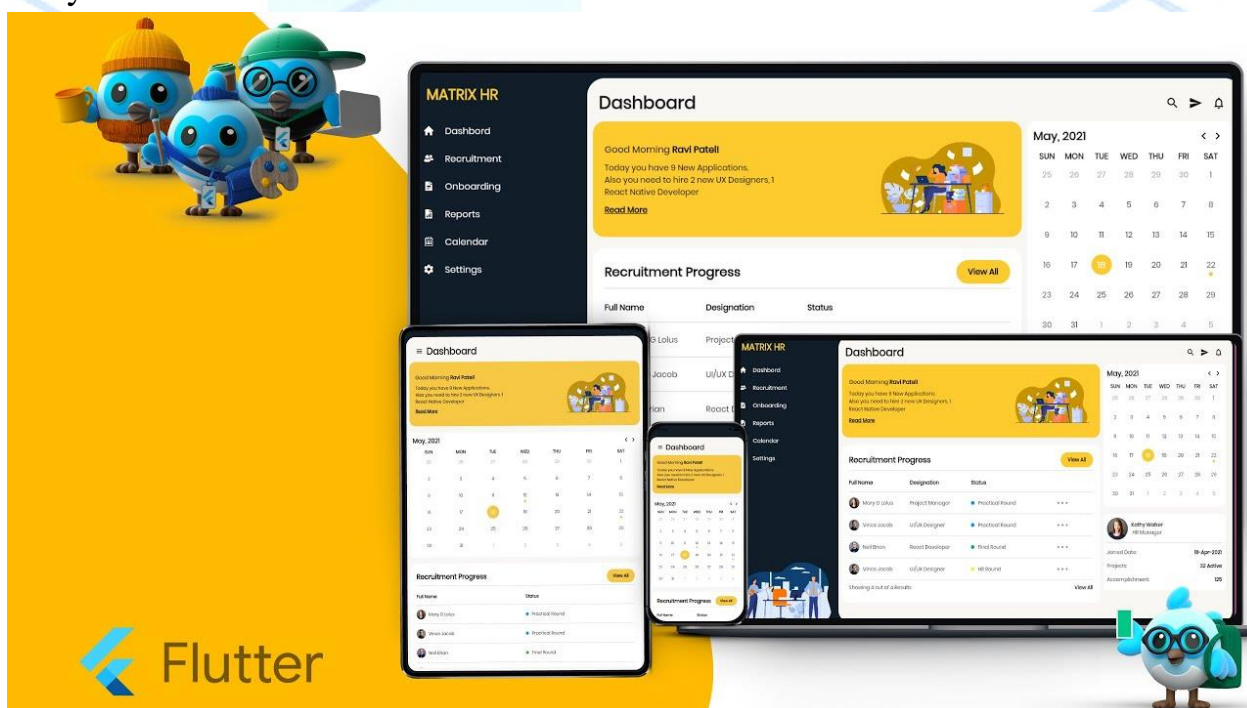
MATRIX HR

Dashbord
Recruitment
Onboarding
Reports
Calendar
Settings

Dashboard

Good Morning Ravi Patell
Today you have 9 New Applications.
Also you need to hire 2 new UX Designers, 1 React Native Developer
Read More

May, 2021

| SUN | MON | TUE | WED | THU | FRI | SAT |
|---|---|---|---|---|---|---|
| 25 | 26 | 27 | 28 | 29 | 30 | 1 |
| 2 | 3 | 4 | 5 | 6 | 7 | 8 |
| 9 | 10 | 11 | 12 | 13 | 14 | 15 |
| 16 | 17 | 18 | 19 | 20 | 21 | 22 |
| 23 | 24 | 25 | 26 | 27 | 28 | 29 |
| 30 | 31 | 1 | 2 | 3 | 4 | 5 |

Recruitment Progress
View All

| Full Name | Designation | Status |
|---|---|---|
| Mary G Lolus | Project Manager | Practical Round |
| Vince Jacob | UI/UX Designer | Practical Round |
| Neil Bhan | React Developer | Final Round |
| Vince Jacob | UI/UX Designer | HR Round |

Showing 4 out of 4 Results
View All

Kathy Walker
HR Manager
Joined Date 19-Apr-2021
Projects 32 Active
Accomplishment 125

Flutter